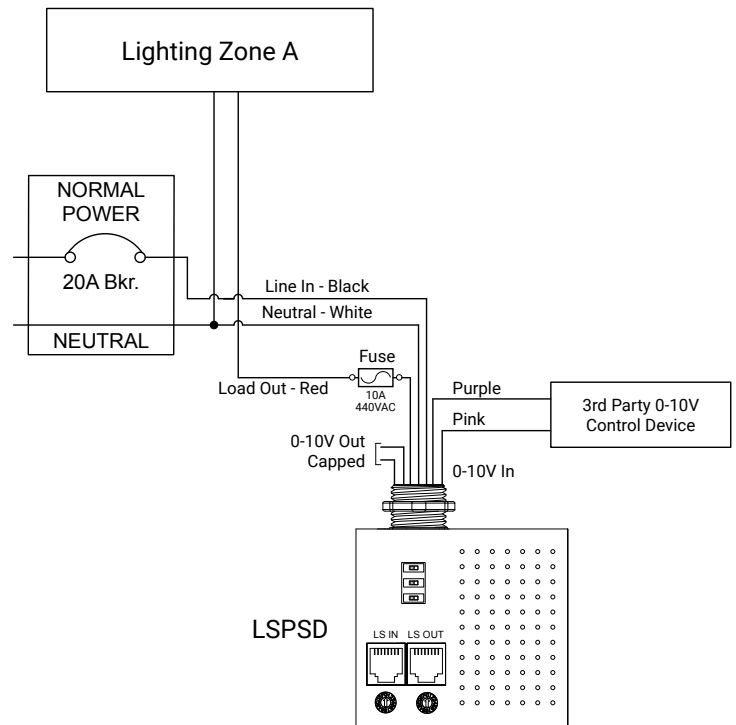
Lighting Zone A

NORMAL POWER

20A Bkr.

NEUTRAL

Line In - Black

Neutral - White

Fuse

Load Out - Red

10A
440VAC

Purple

Pink

3rd Party 0-10V Control Device

0-10V Out Capped

0-10V In

LSPSD

LS IN

LS OUT